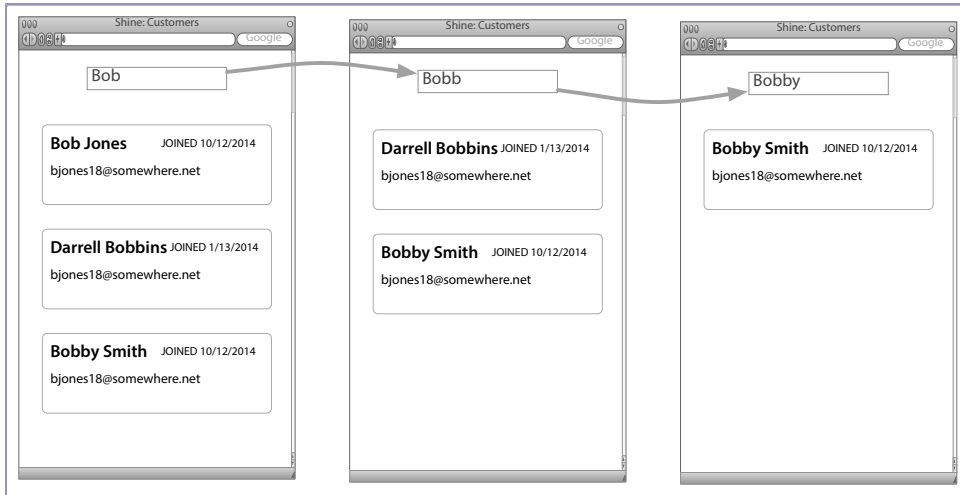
Shine: Customers

Google

Bob

Bob Jones JOINED 10/12/2014

bjones18@somewhere.net

Darrell Bobbins JOINED 1/13/2014

bjones18@somewhere.net

Bobby Smith JOINED 10/12/2014

bjones18@somewhere.net

Shine: Customers

Google

Bobb

Darrell Bobbins JOINED 1/13/2014

bjones18@somewhere.net

Bobby Smith JOINED 10/12/2014

bjones18@somewhere.net

Shine: Customers

Google

Bobby

Bobby Smith JOINED 10/12/2014

bjones18@somewhere.net